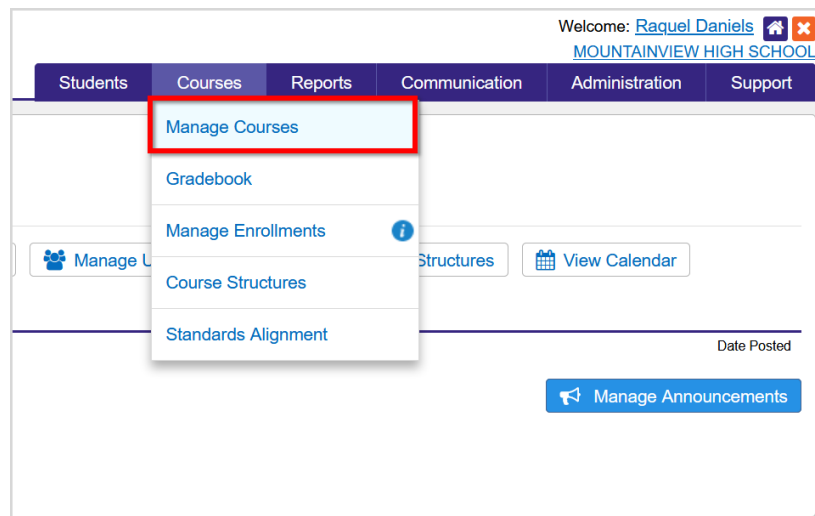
Welcome: Raquel Daniels
MOUNTAINVIEW HIGH SCHOOL

Students Courses Reports Communication Administration Support

Manage Courses
Gradebook
Manage Enrollments
Course Structures
Standards Alignment

Manage U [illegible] Structures View Calendar

Date Posted

Manage Announcements